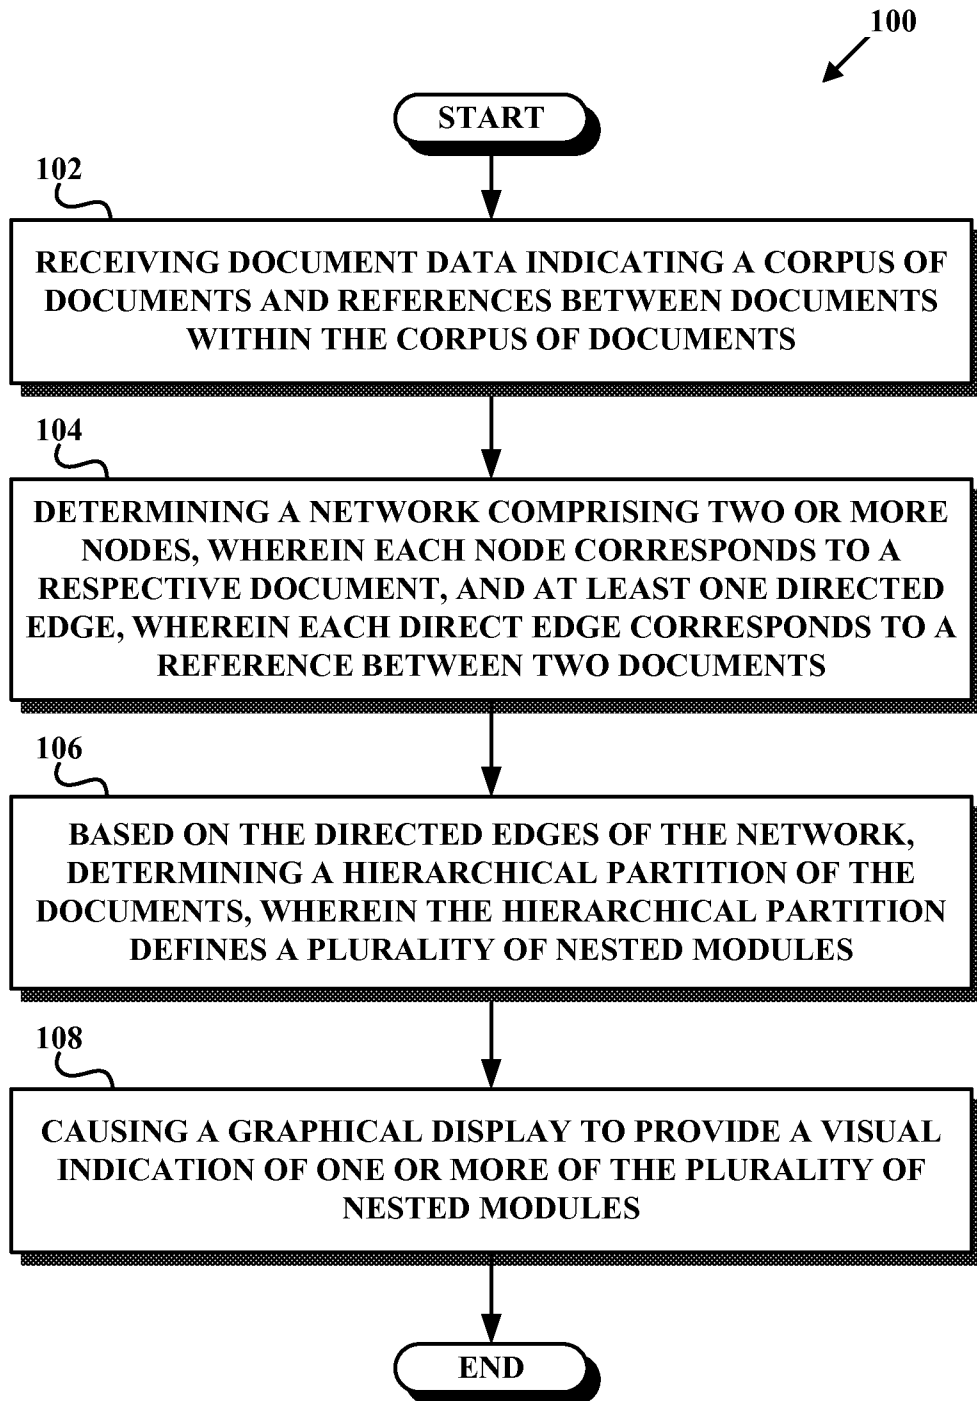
100

START

102

RECEIVING DOCUMENT DATA INDICATING A CORPUS OF DOCUMENTS AND REFERENCES BETWEEN DOCUMENTS WITHIN THE CORPUS OF DOCUMENTS

104

DETERMINING A NETWORK COMPRISING TWO OR MORE NODES, WHEREIN EACH NODE CORRESPONDS TO A RESPECTIVE DOCUMENT, AND AT LEAST ONE DIRECTED EDGE, WHEREIN EACH DIRECT EDGE CORRESPONDS TO A REFERENCE BETWEEN TWO DOCUMENTS

106

BASED ON THE DIRECTED EDGES OF THE NETWORK, DETERMINING A HIERARCHICAL PARTITION OF THE DOCUMENTS, WHEREIN THE HIERARCHICAL PARTITION DEFINES A PLURALITY OF NESTED MODULES

108

CAUSING A GRAPHICAL DISPLAY TO PROVIDE A VISUAL INDICATION OF ONE OR MORE OF THE PLURALITY OF NESTED MODULES

END